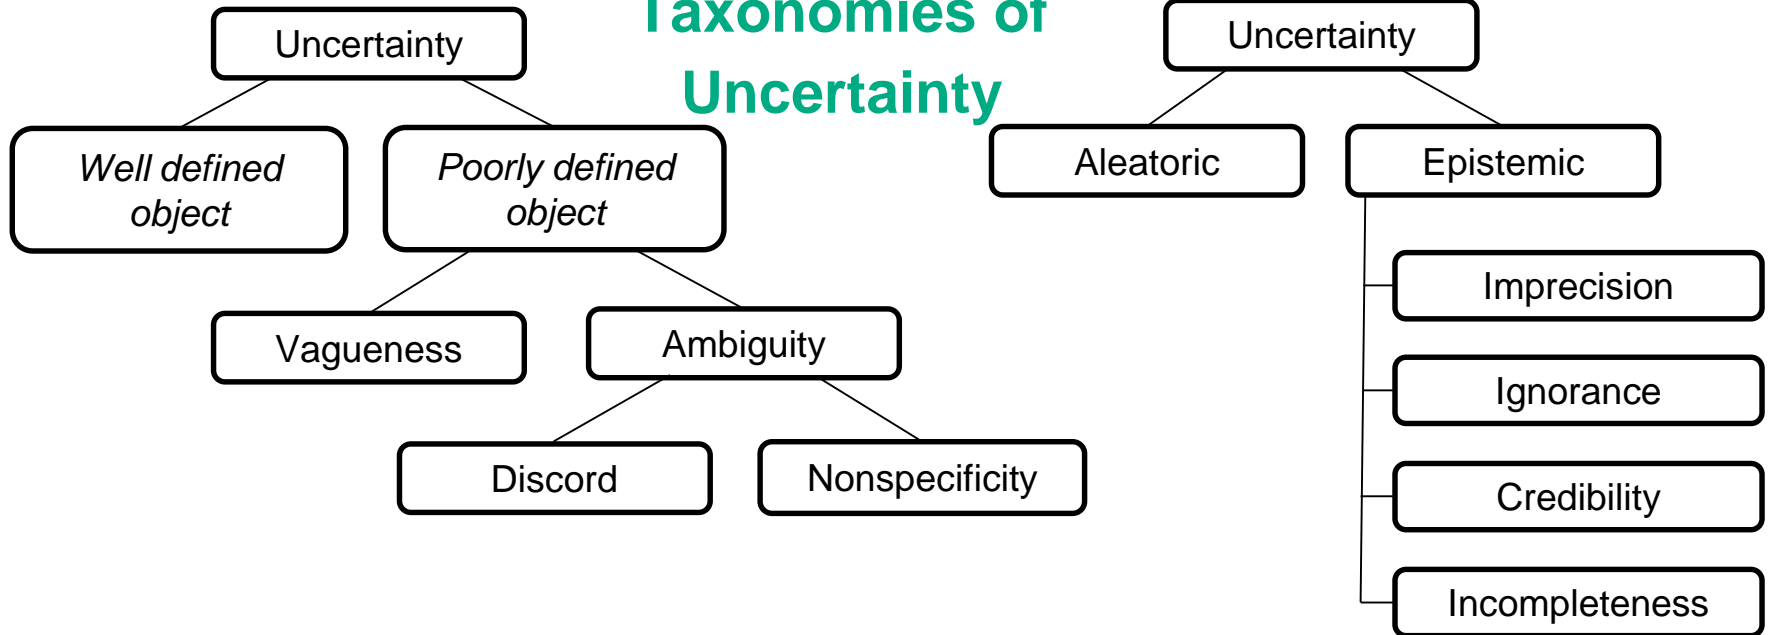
Taxonomies of Uncertainty

Uncertainty

Well defined object

Poorly defined object

Vagueness

Ambiguity

Discord

Nonspecificity

Uncertainty

Aleatoric

Epistemic

Imprecision

Ignorance

Credibility

Incompleteness